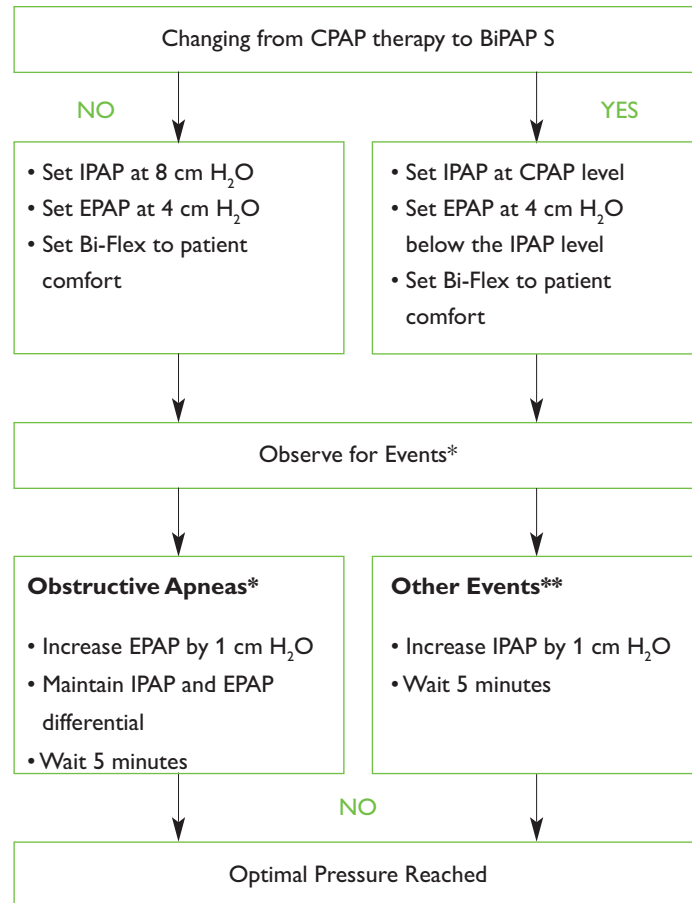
Changing from CPAP therapy to BiPAP S

NO

YES

• Set IPAP at 8 cm $H_2O$
• Set EPAP at 4 cm $H_2O$
• Set Bi-Flex to patient comfort

• Set IPAP at CPAP level
• Set EPAP at 4 cm $H_2O$ below the IPAP level
• Set Bi-Flex to patient comfort

Observe for Events*

**Obstructive Apneas***

• Increase EPAP by 1 cm $H_2O$
• Maintain IPAP and EPAP differential
• Wait 5 minutes

**Other Events****

• Increase IPAP by 1 cm $H_2O$
• Wait 5 minutes

NO

Optimal Pressure Reached